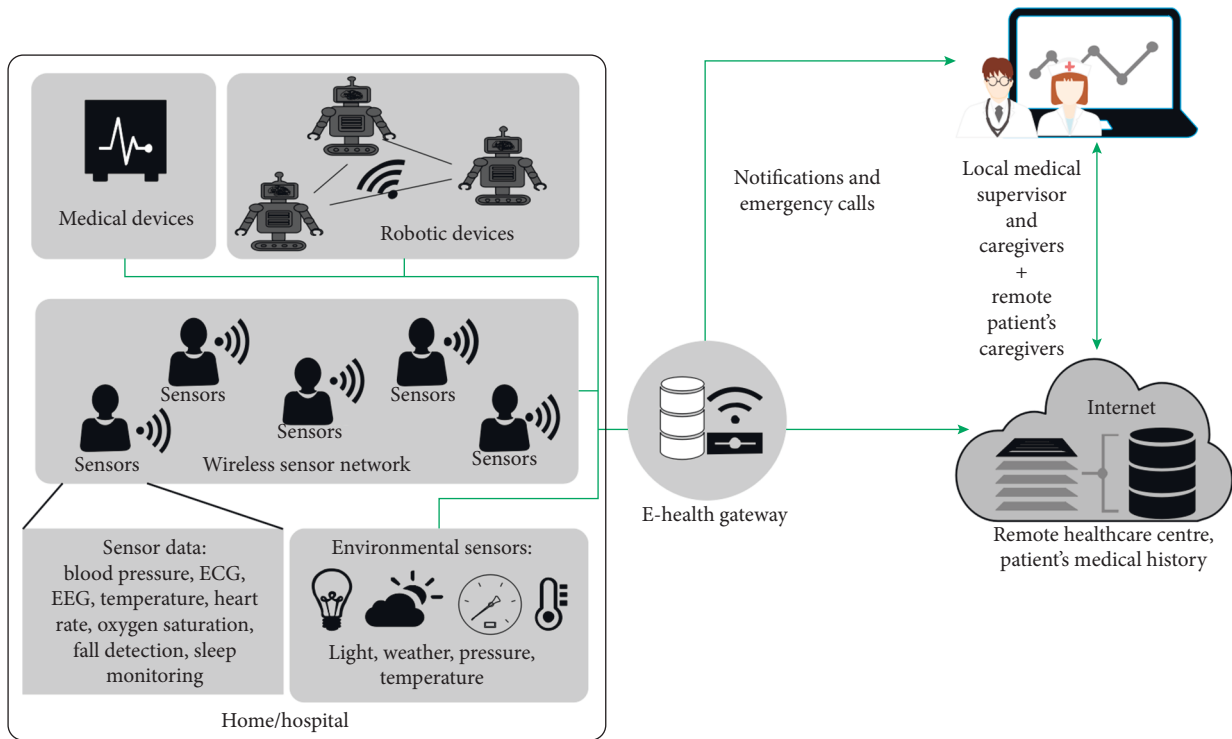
Medical devices

Robotic devices

Sensors

Sensors

Sensors

Sensors

Sensors

Wireless sensor network

Sensor data: blood pressure, ECG, EEG, temperature, heart rate, oxygen saturation, fall detection, sleep monitoring

Environmental sensors:

Light, weather, pressure, temperature

Home/hospital

Notifications and emergency calls

E-health gateway

Local medical supervisor and caregivers + remote patient's caregivers

Internet

Remote healthcare centre, patient's medical history